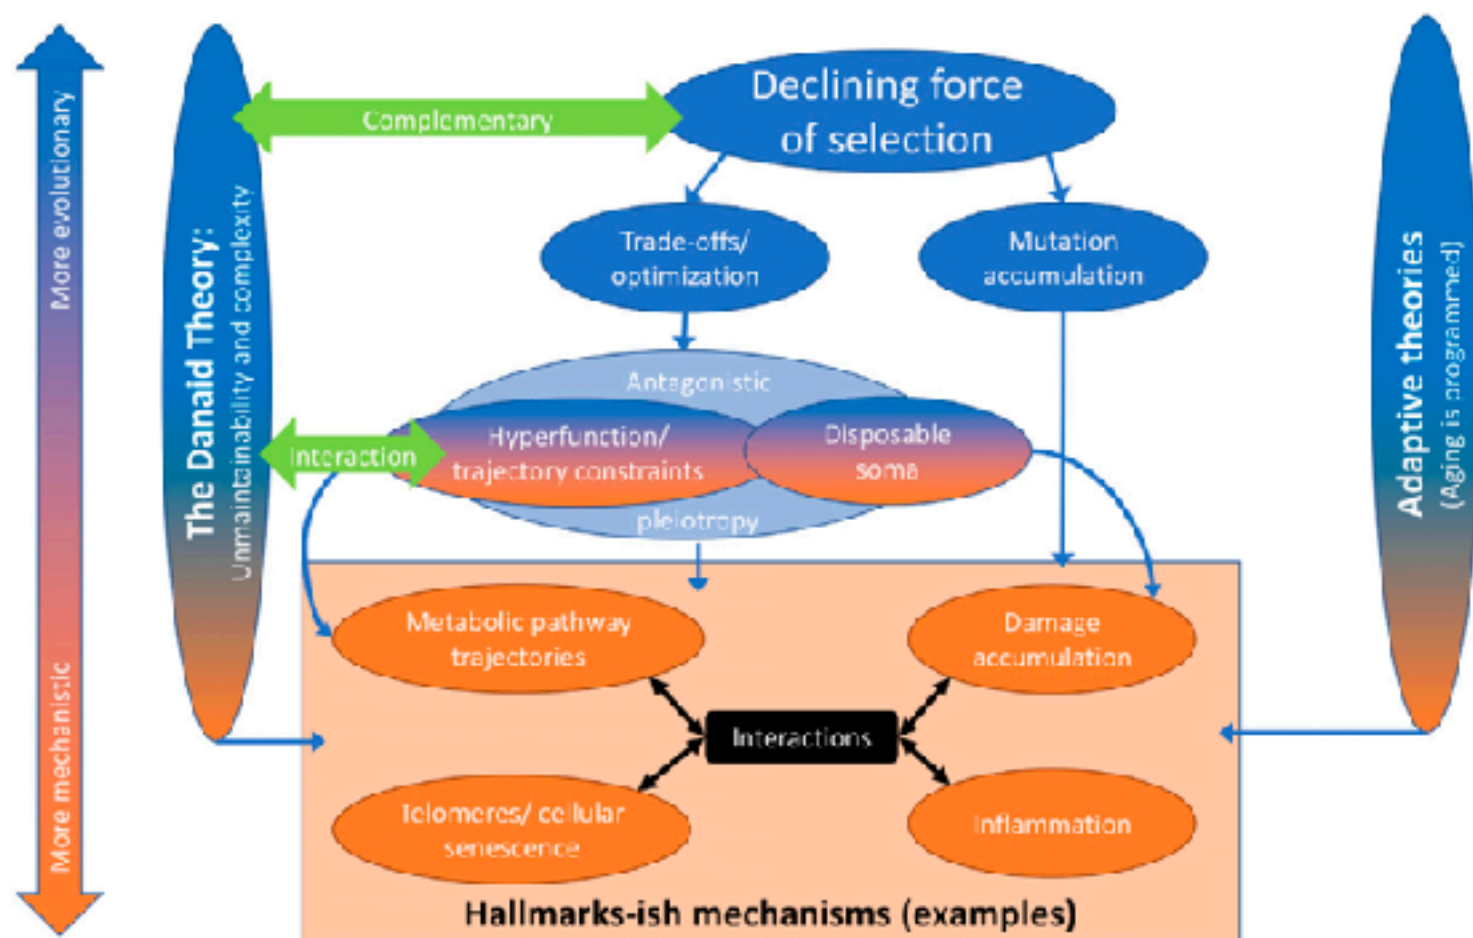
More evolutionary

More mechanistic

The Danaid Theory:
Unmaintainability and complexity

Complementary

Declining force of selection

Trade-offs/ optimization

Mutation accumulation

Antagonistic

Interaction

Hyperfunction/ trajectory constraints

Disposable soma

pleiotropy

Adaptive theories
(Aging is programmed)

Metabolic pathway trajectories

Damage accumulation

Interactions

Telomeres/ cellular senescence

Inflammation

Hallmarks-ish mechanisms (examples)